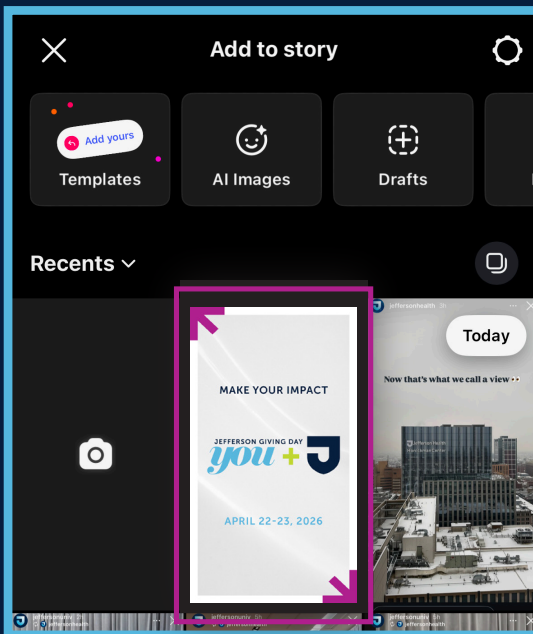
Add to story

Add yours

Templates

AI Images

Drafts

Recents

Today

MAKE YOUR IMPACT

JEFFERSON GIVING DAY

you + J

APRIL 22-23, 2026

jeffersonhealth 3h

Now that's what we call a view 👀

jeffersonuniv

jeffersonuniv

jeffersonhealth